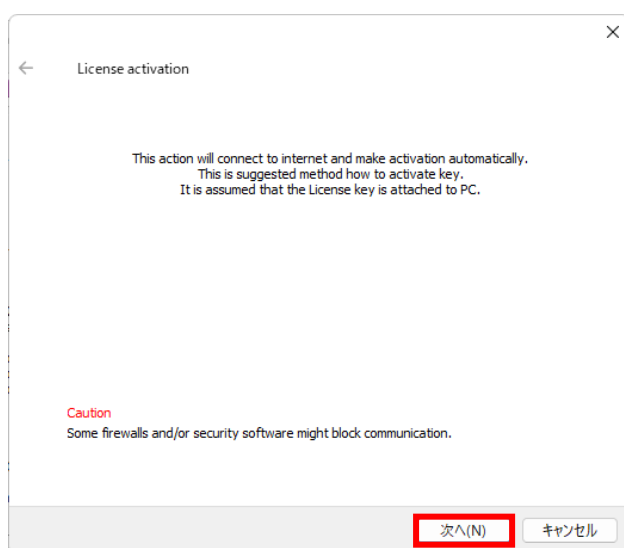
License activation

This action will connect to internet and make activation automatically.
This is suggested method how to activate key.
It is assumed that the License key is attached to PC.

Caution
Some firewalls and/or security software might block communication.

次へ(N)
キャンセル